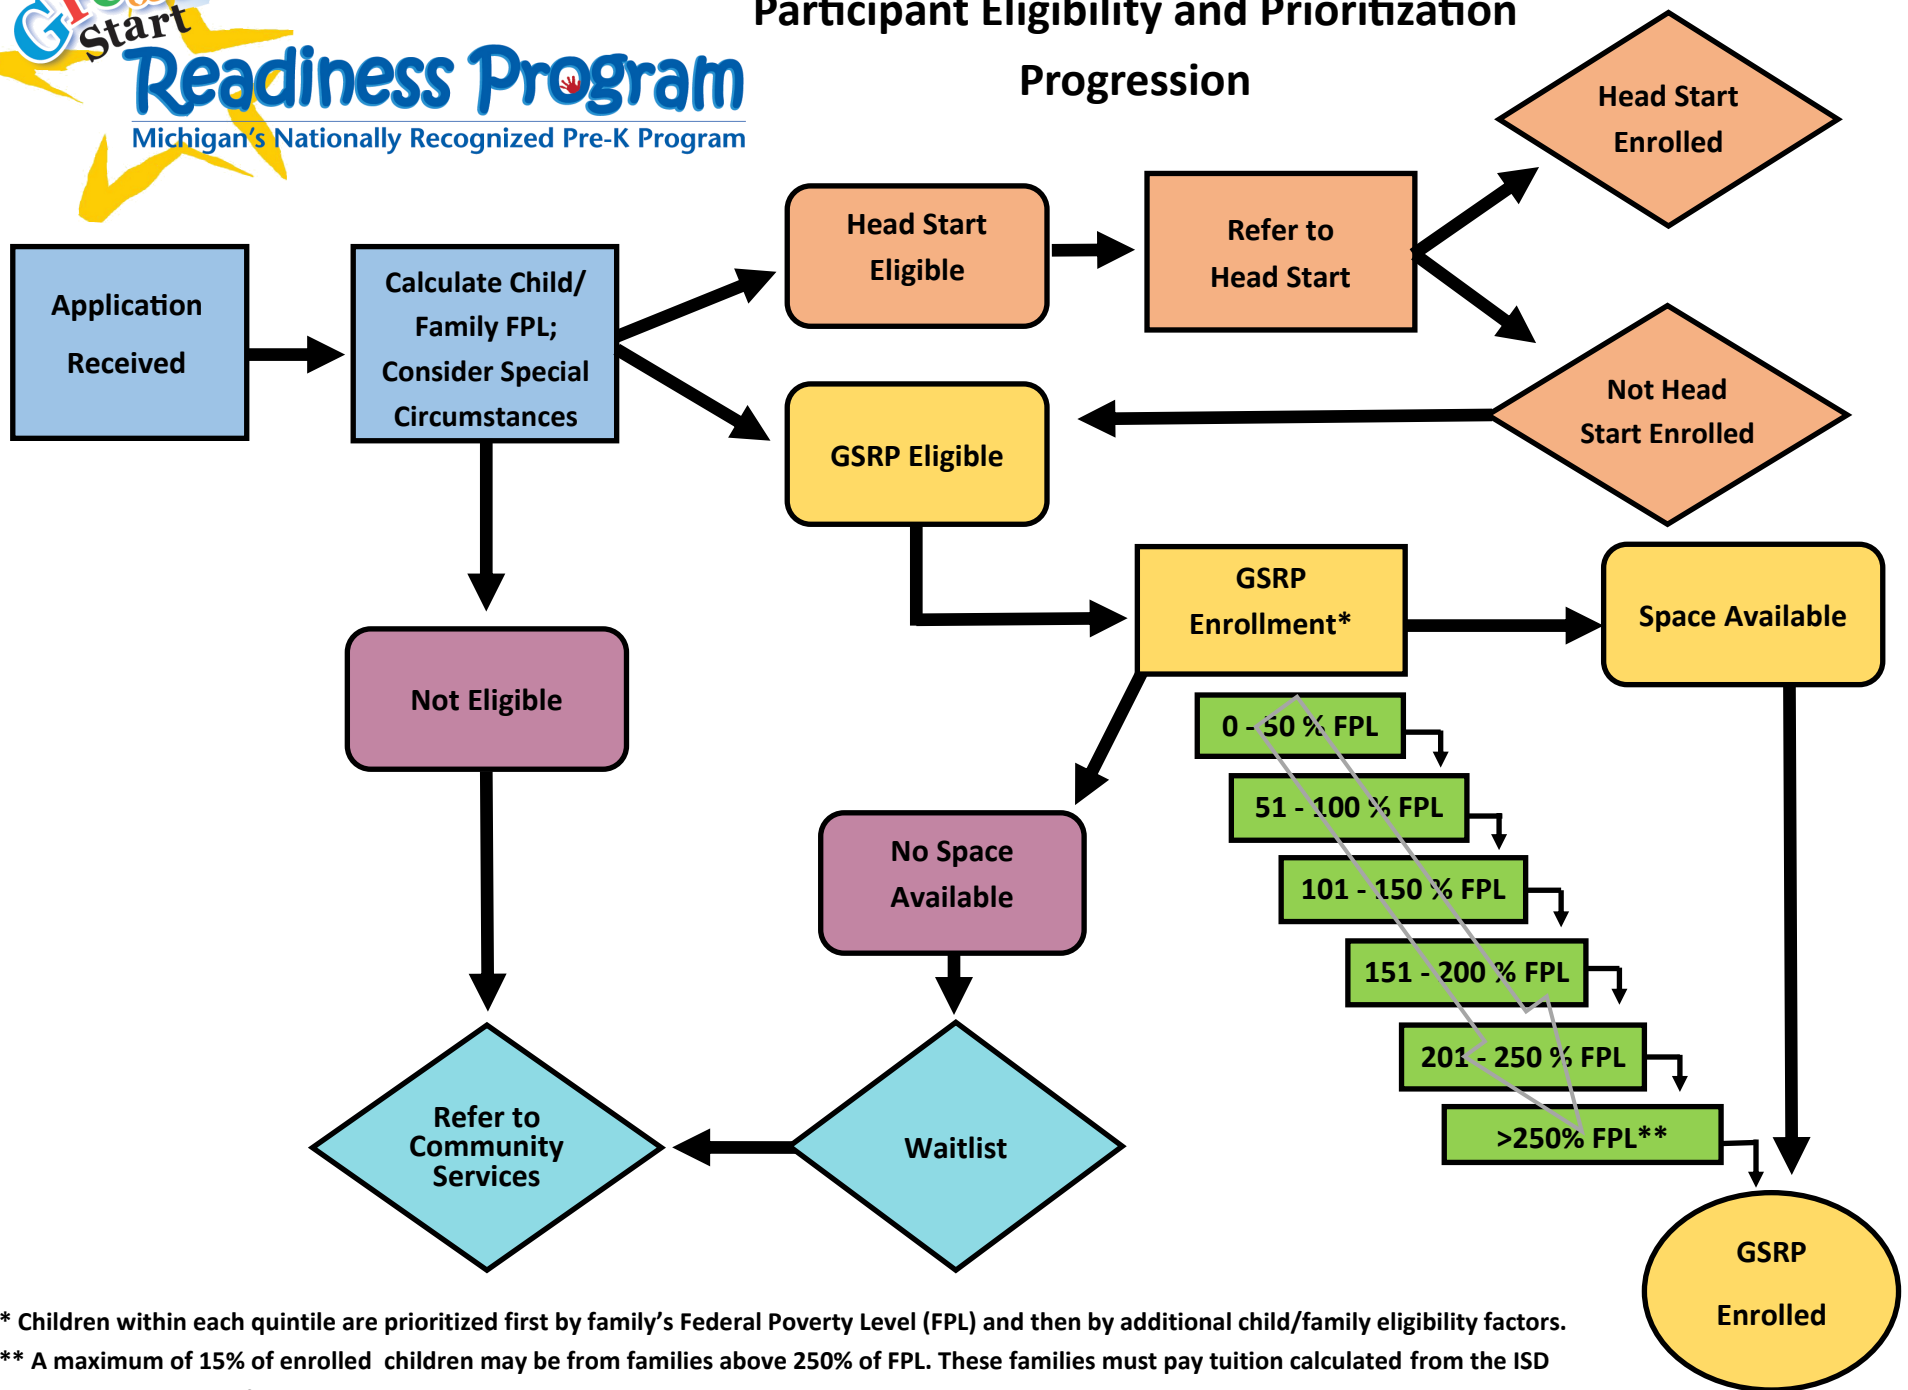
Start

Readiness Program

Michigan's Nationally Recognized Pre-K Program

Participant Eligibility and Prioritization Progression

Application Received

Calculate Child/ Family FPL; Consider Special Circumstances

Head Start Eligible

Refer to Head Start

Head Start Enrolled

Not Head Start Enrolled

GSRP Eligible

GSRP Enrollment*

Space Available

Not Eligible

No Space Available

0 - 50 % FPL

51 - 100 % FPL

101 - 150 % FPL

151 - 200 % FPL

201 - 250 % FPL

>250% FPL**

Refer to Community Services

Waitlist

GSRP Enrolled

* Children within each quintile are prioritized first by family's Federal Poverty Level (FPL) and then by additional child/family eligibility factors.

** A maximum of 15% of enrolled children may be from families above 250% of FPL. These families must pay tuition calculated from the ISD